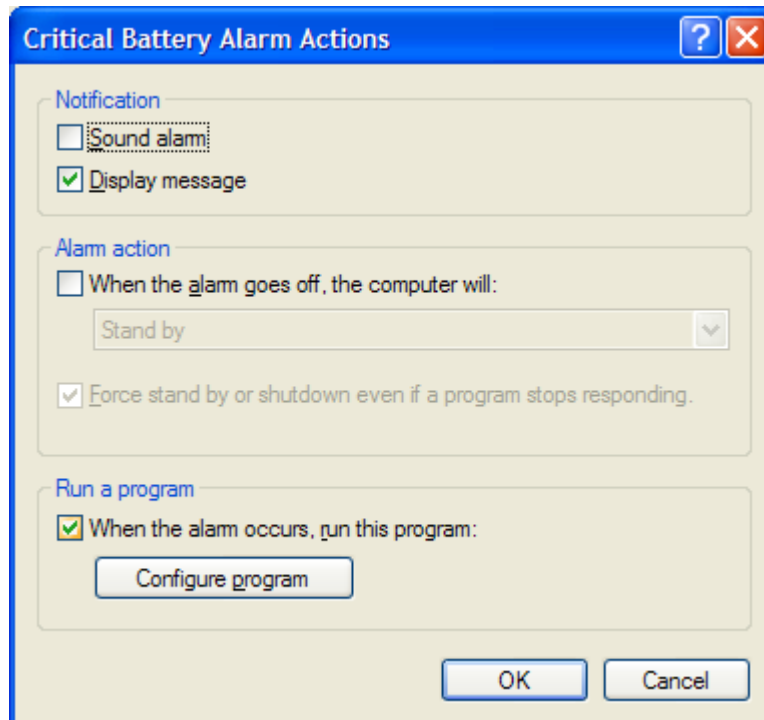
Critical Battery Alarm Actions

?

Notification

Sound alarm

Display message

Alarm action

When the alarm goes off, the computer will:

Stand by

Force stand by or shutdown even if a program stops responding.

Run a program

When the alarm occurs, run this program:

Configure program

OK

Cancel